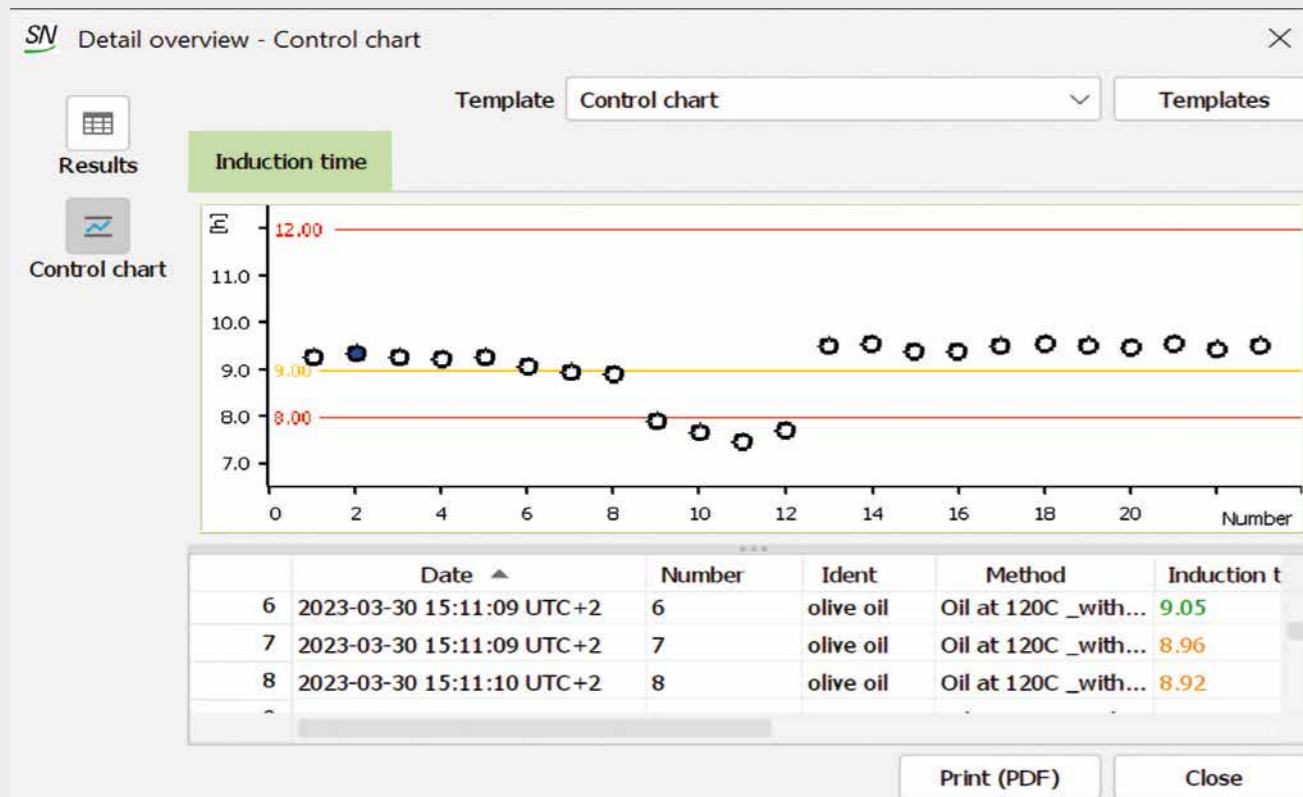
SN Detail overview - Control chart

Template Control chart

Templates

Results

Control chart

Induction time

[h]

12.00

11.0

10.0

9.0

9.00

8.0

8.00

7.0

0 2 4 6 8 10 12 14 16 18 20

Number

|  | Date | Number | Ident | Method | Induction t |
|---|---|---|---|---|---|
| 6 | 2023-03-30 15:11:09 UTC+2 | 6 | olive oil | Oil at 120C _with... | 9.05 |
| 7 | 2023-03-30 15:11:09 UTC+2 | 7 | olive oil | Oil at 120C _with... | 8.96 |
| 8 | 2023-03-30 15:11:10 UTC+2 | 8 | olive oil | Oil at 120C _with... | 8.92 |

Print (PDF)

Close